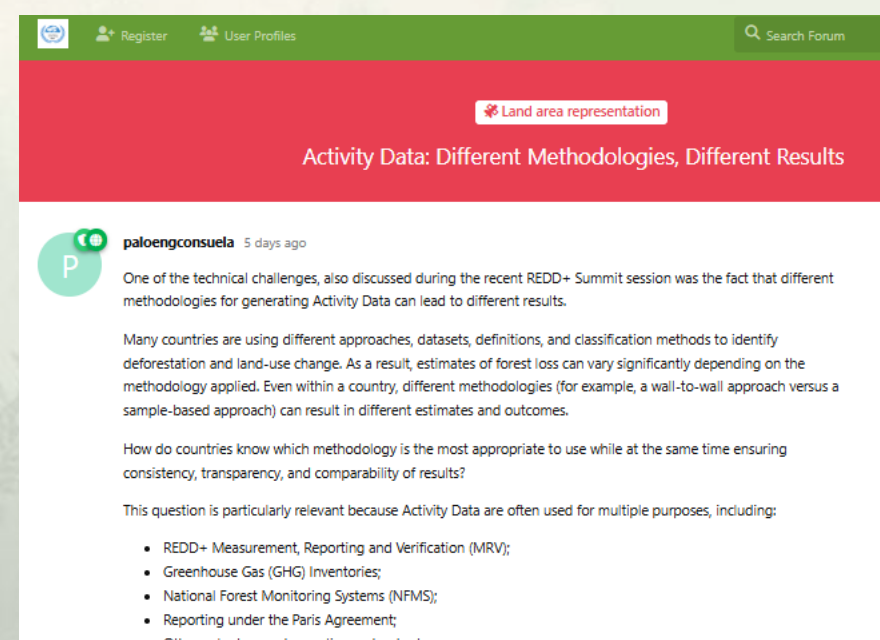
Register User Profiles Search Forum

Land area representation

Activity Data: Different Methodologies, Different Results

P

paloengconsuela 5 days ago

One of the technical challenges, also discussed during the recent REDD+ Summit session was the fact that different methodologies for generating Activity Data can lead to different results.

Many countries are using different approaches, datasets, definitions, and classification methods to identify deforestation and land-use change. As a result, estimates of forest loss can vary significantly depending on the methodology applied. Even within a country, different methodologies (for example, a wall-to-wall approach versus a sample-based approach) can result in different estimates and outcomes.

How do countries know which methodology is the most appropriate to use while at the same time ensuring consistency, transparency, and comparability of results?

This question is particularly relevant because Activity Data are often used for multiple purposes, including:

- REDD+ Measurement, Reporting and Verification (MRV);
- Greenhouse Gas (GHG) Inventories;
- National Forest Monitoring Systems (NFMS);
- Reporting under the Paris Agreement;
- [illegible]